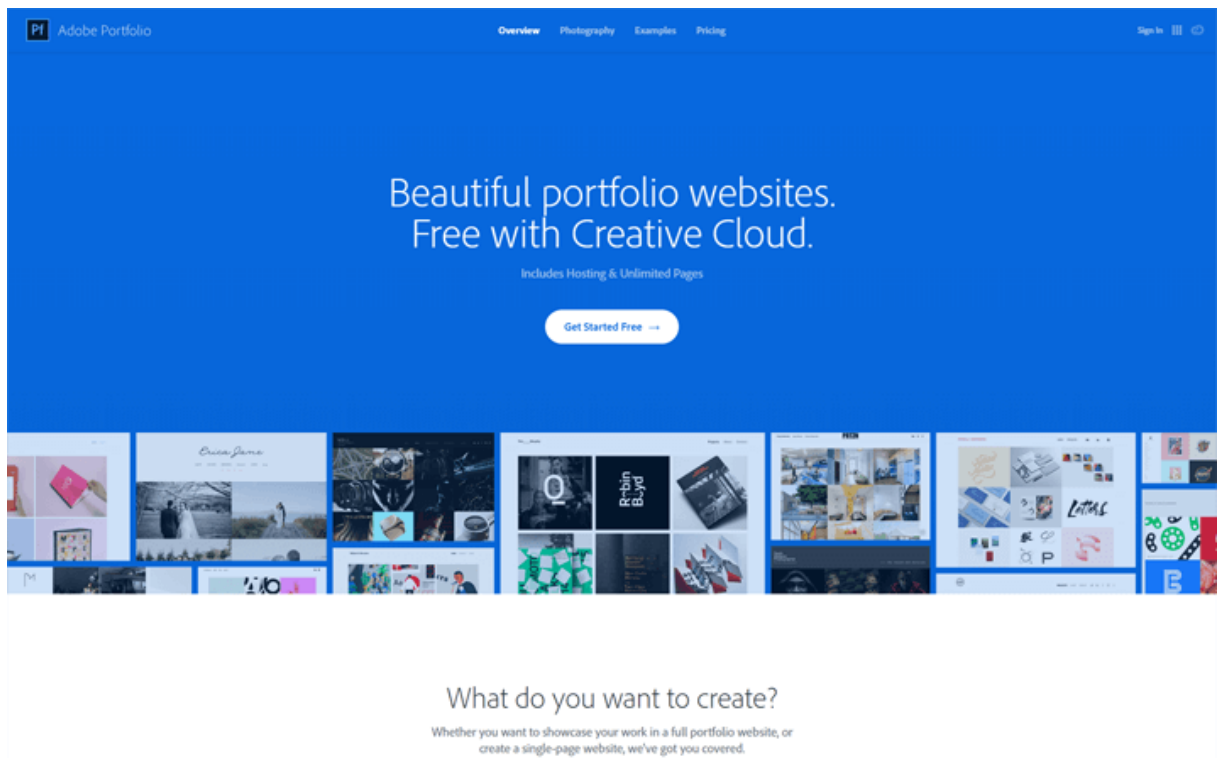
Pf Adobe Portfolio

Overview Photography Examples Pricing

Sign In

Beautiful portfolio websites. Free with Creative Cloud.

Includes Hosting & Unlimited Pages

Get Started Free →

Erica Jane

R bin B yd

Lotus

What do you want to create?

Whether you want to showcase your work in a full portfolio website, or create a single-page website, we've got you covered.